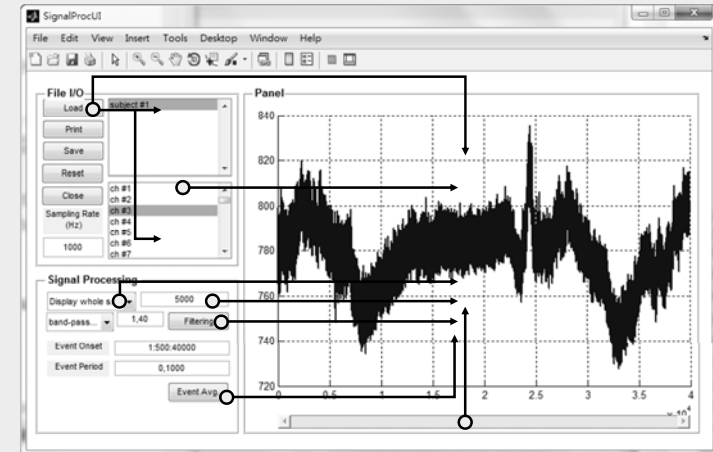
SignalProcUI

File Edit View Insert Tools Desktop Window Help

File I/O
Load
subject #1
Print
Save
Reset
Close
ch #1
ch #2
ch #3
ch #4
ch #5
ch #6
ch #7
Sampling Rate (Hz)
1000

Signal Processing
Display whole s
5000
band-pass...
1,40
Filtering
Event Onset
1:500:40000
Event Period
0,1000
Event Avg.

Panel
840
820
800
780
760
740
720
0
0.5
1
1.5
2
2.5
3
3.5
4
$\times 10^4$